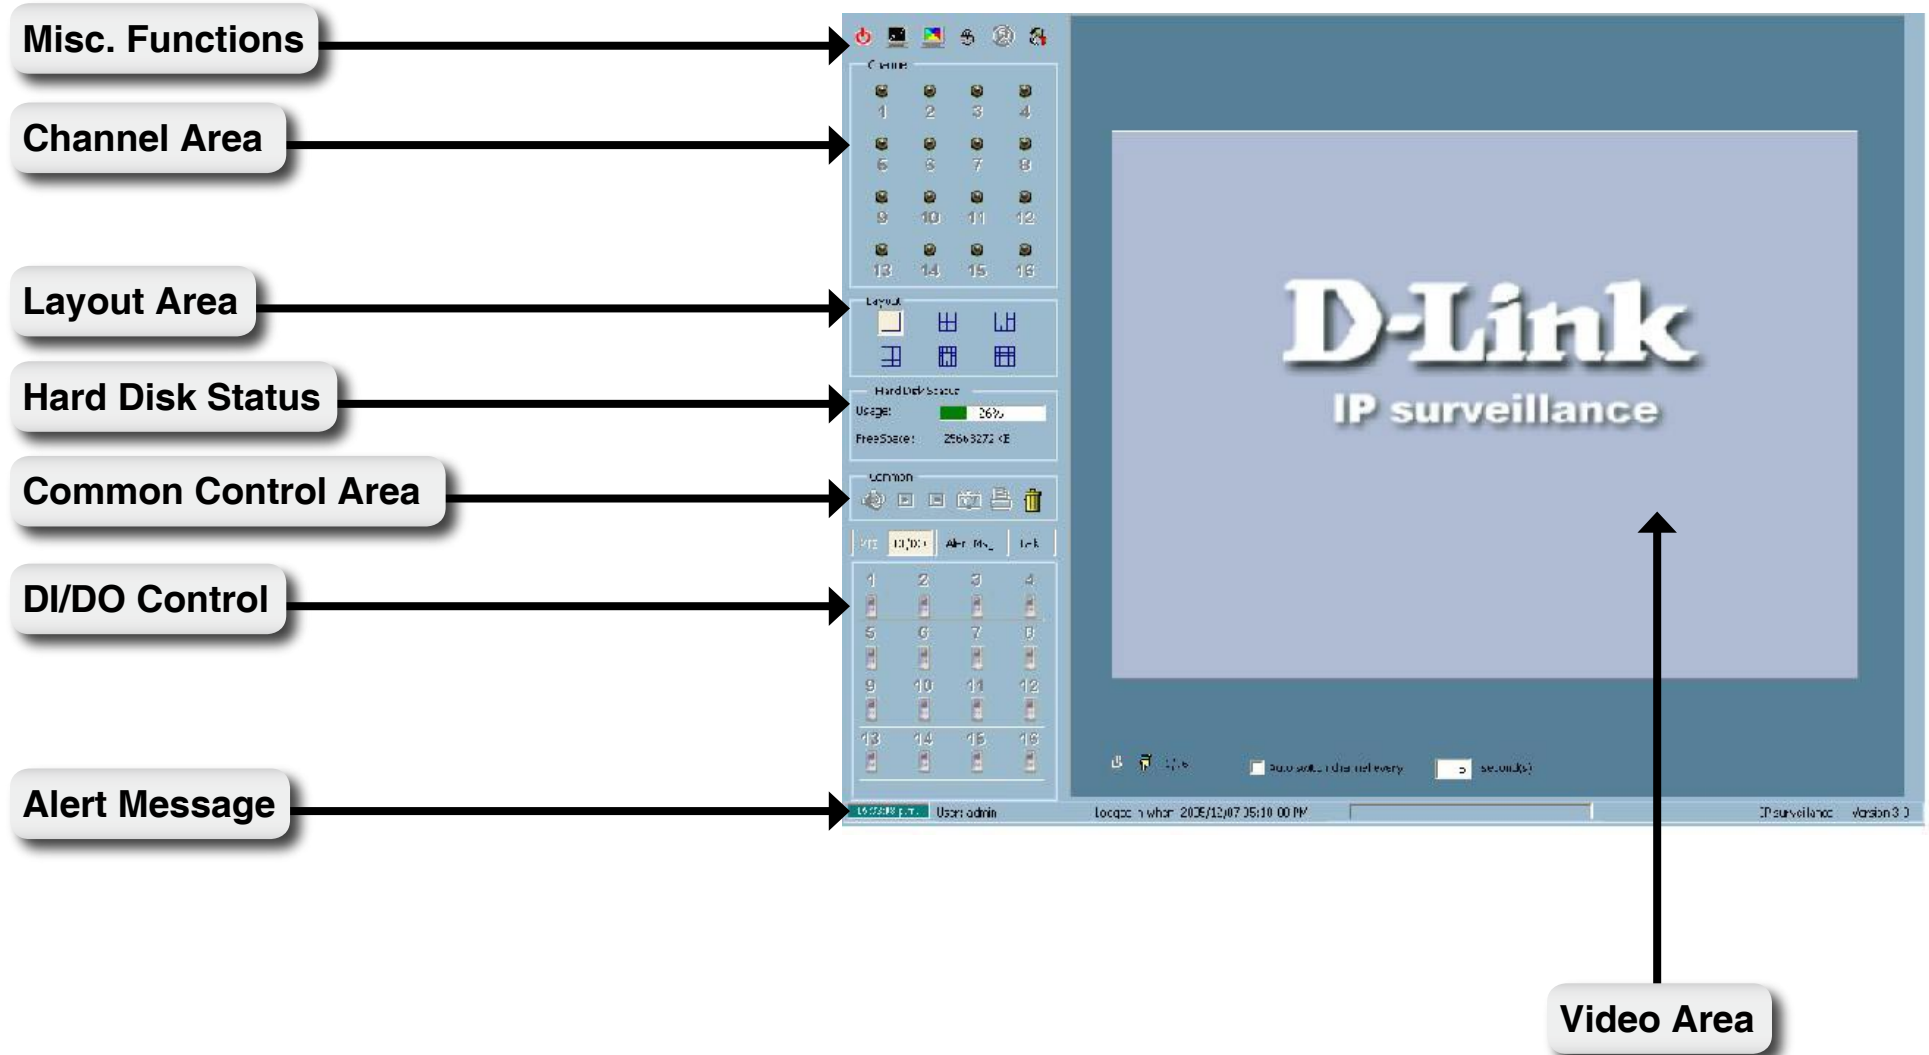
Misc. Functions

Channel Area

Layout Area

Hard Disk Status

Common Control Area

DI/DO Control

Alert Message

Channel

1 2 3 4
5 6 7 8
9 10 11 12
13 14 15 16

Layout

Hard Disk Status

Usage: 26%

FreeSpace: 25663272 KB

Common

PTZ DI/DO Alert Msg Talk

1 2 3 4
5 6 7 8
9 10 11 12
13 14 15 16

D-Link

IP surveillance

Auto switch channel every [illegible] second(s)

User: admin

Logged in when: 2005/12/07 05:10:00 PM

IP surveillance Version 3.0

Video Area